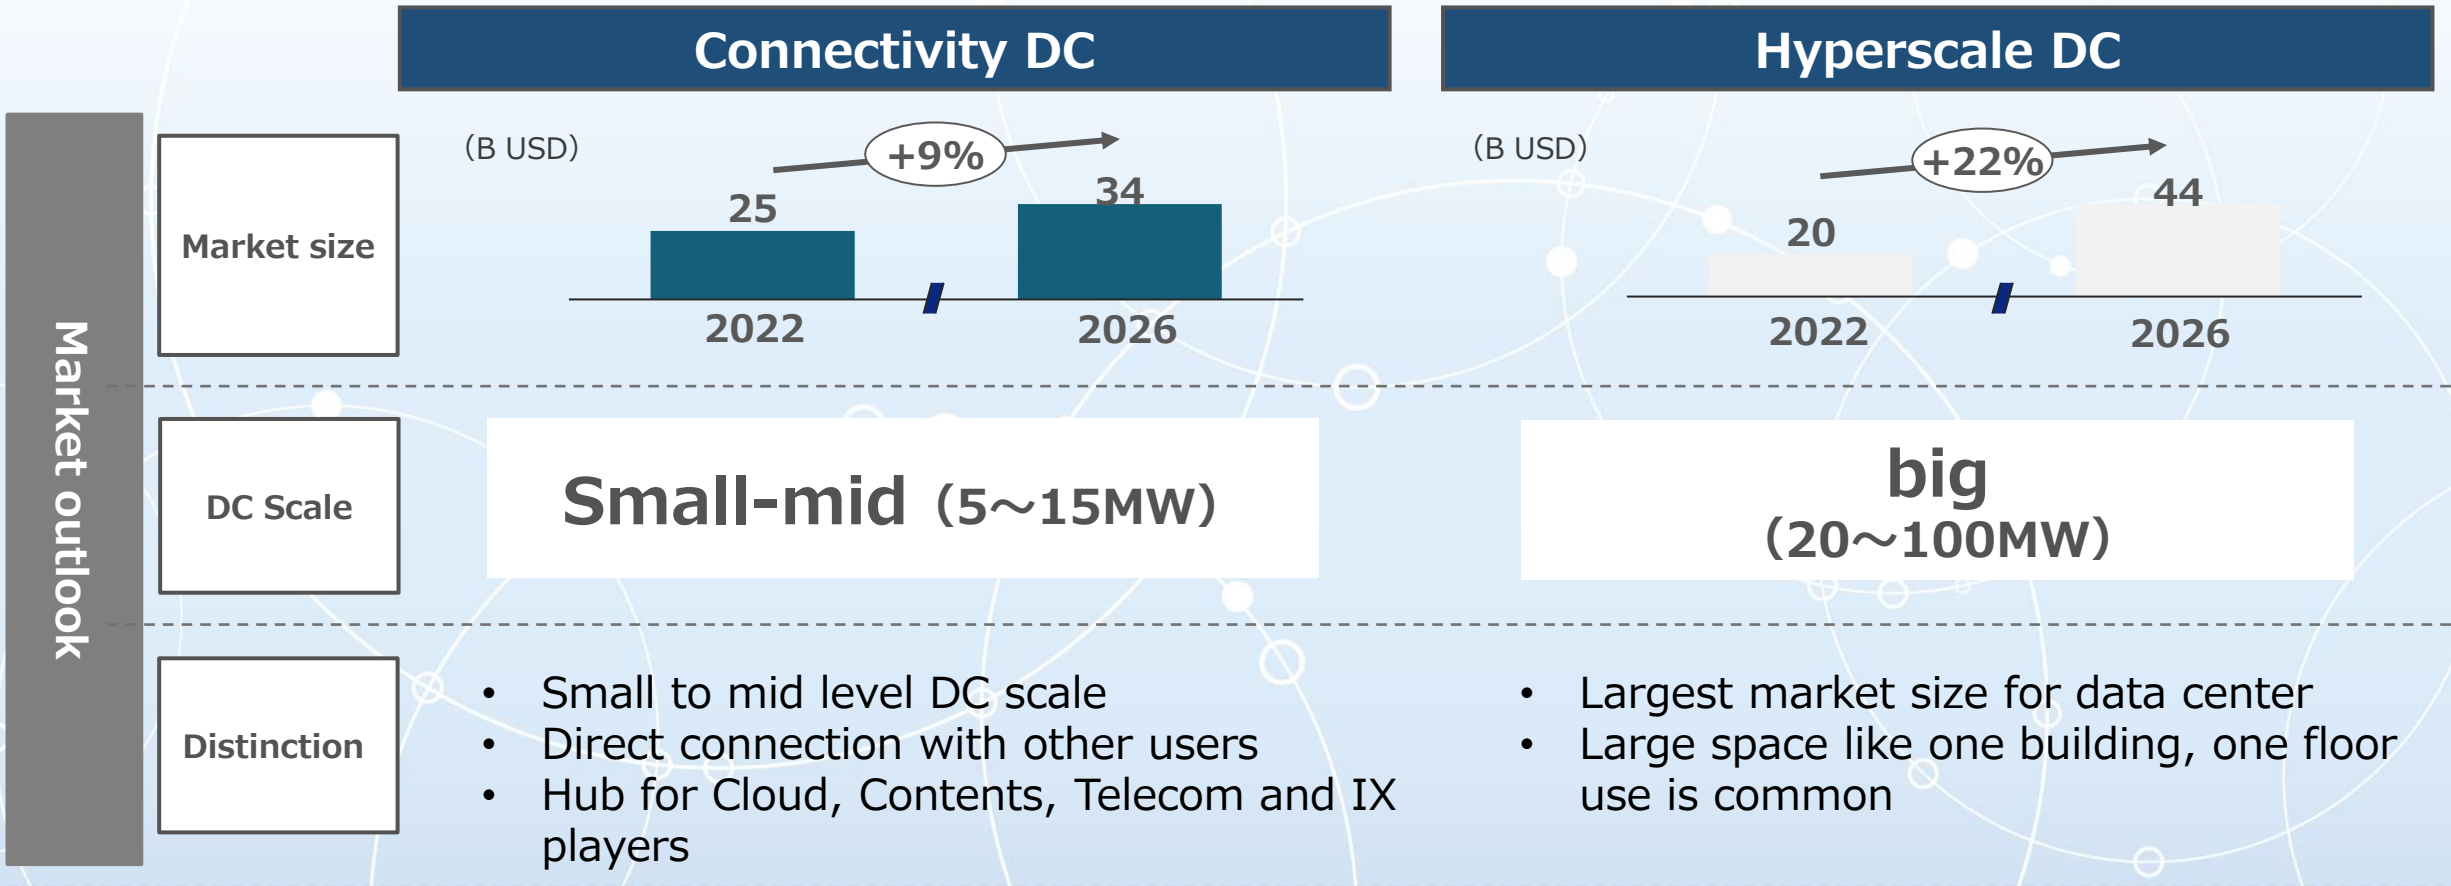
Connectivity DC

Hyperscale DC

Market outlook

Market size

(B USD)

+9%

25

34

2022

2026

(B USD)

+22%

20

44

2022

2026

DC Scale

Small-mid (5～15MW)

big (20～100MW)

Distinction

• Small to mid level DC scale
• Direct connection with other users
• Hub for Cloud, Contents, Telecom and IX players

• Largest market size for data center
• Large space like one building, one floor use is common